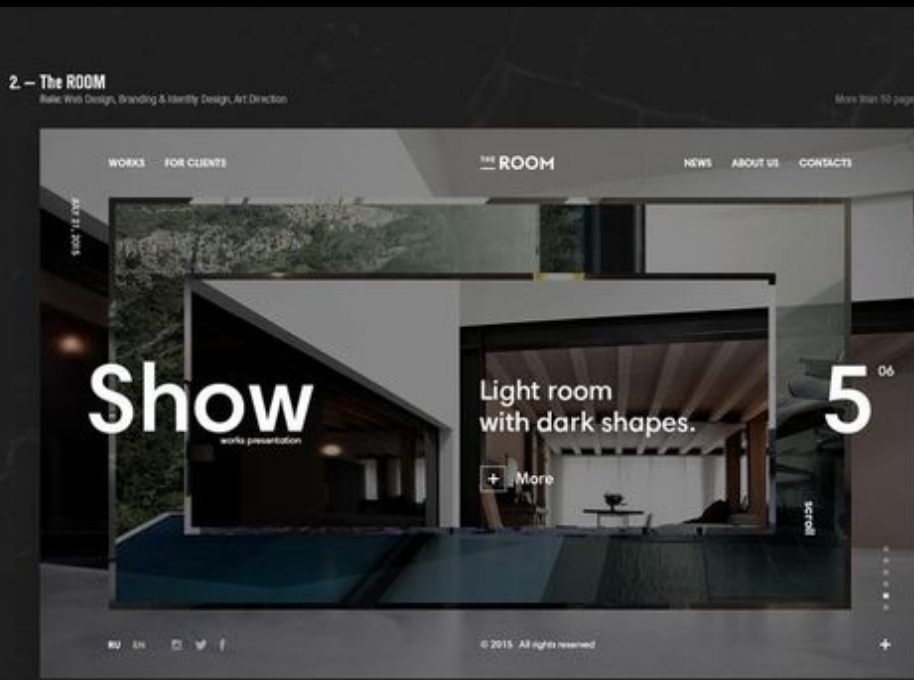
2. — The ROOM
Role: Web Design, Branding & Identity Design, Art Direction

More than 50 page

WORKS FOR CLIENTS

THE ROOM

NEWS ABOUT US CONTACTS

JULY 21, 2015

Show
works presentation

Light room with dark shapes.

+ More

5 06

scroll

RU EN

© 2015 All rights reserved

+